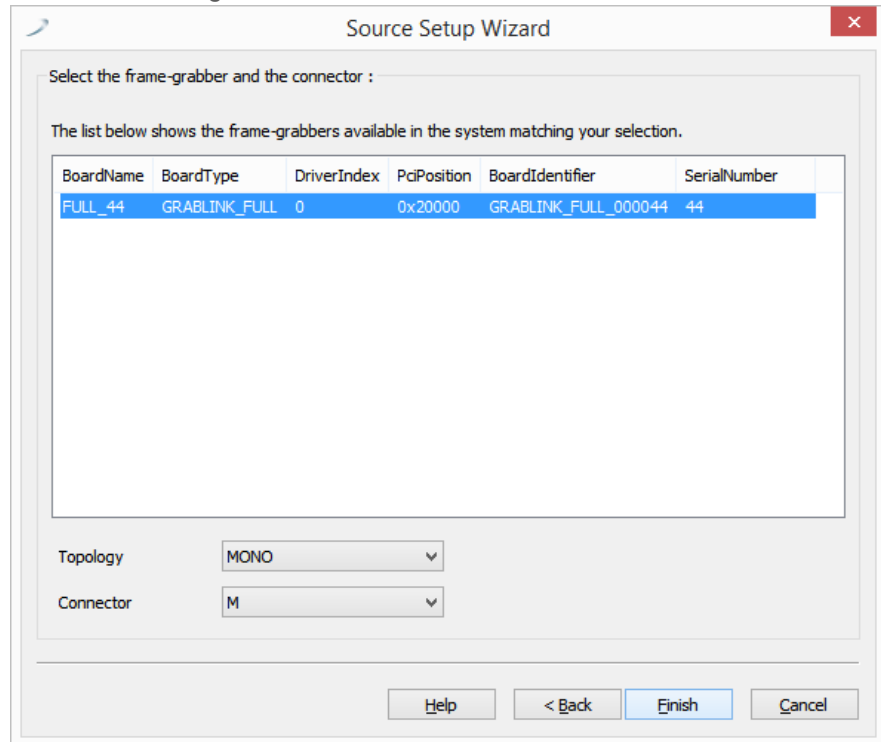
Source Setup Wizard

Select the frame-grabber and the connector :

The list below shows the frame-grabbers available in the system matching your selection.

| BoardName | BoardType | DriverIndex | PciPosition | BoardIdentifier | SerialNumber |
|---|---|---|---|---|---|
| FULL_44 | GRABLINK_FULL | 0 | 0x20000 | GRABLINK_FULL_000044 | 44 |

Topology MONO

Connector M

Help
< Back
Finish
Cancel